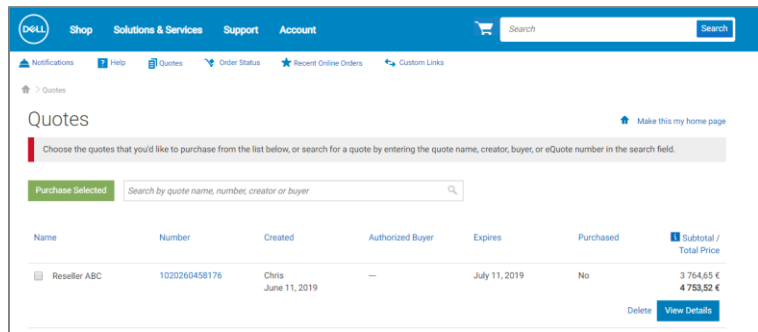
DELL Shop Solutions & Services Support Account

Search

Search

Notifications Help Quotes Order Status Recent Online Orders Custom Links

> Quotes

Quotes

Make this my home page

Choose the quotes that you'd like to purchase from the list below, or search for a quote by entering the quote name, creator, buyer, or eQuote number in the search field.

Purchase Selected

Search by quote name, number, creator or buyer

| Name | Number | Created | Authorized Buyer | Expires | Purchased | Subtotal / Total Price |
|---|---|---|---|---|---|---|
| Reseller ABC | 1020260458176 | Chris June 11, 2019 | — | July 11, 2019 | No | 3 764,65 € **4 753,52 €** |

Delete View Details